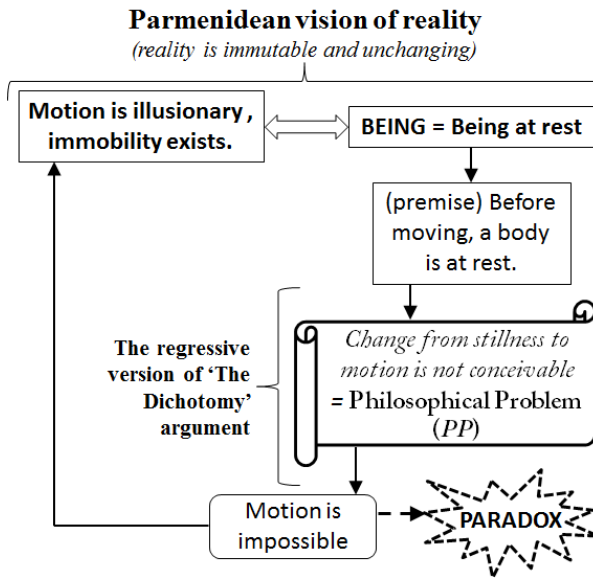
Parmenidean vision of reality
(reality is immutable and unchanging)

Motion is illusionary , immobility exists.

BEING = Being at rest

(premise) Before moving, a body is at rest.

The regressive version of 'The Dichotomy' argument

Change from stillness to motion is not conceivable
= Philosophical Problem (PP)

Motion is impossible

PARADOX